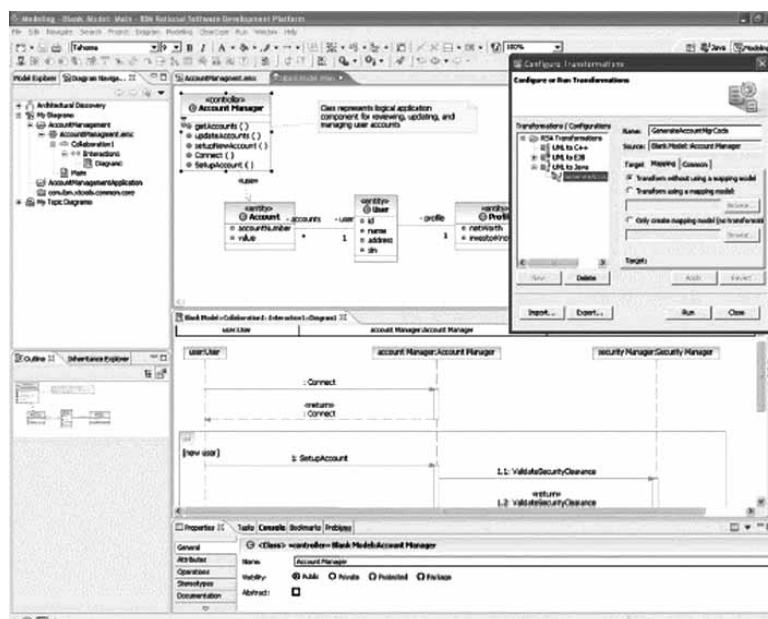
Modeling - Blank Model::Main - IBM Rational Software Development Platform

File Edit Navigate Search Project Diagram Modeling Run Window Help

Tahoma

100%

Java Modeling

Model Explorer Diagram Navigator

Architectural Discovery
My Diagrams
AccountManagement
AccountManagement.emx
Collaboration1
Interactions
Diagram1
Main
AccountManagementApplication
com.ibm.xtools.common.core
My Topic Diagrams

AccountManagement.emx Blank Model::Main

«controller»
Account Manager
getAccounts ( )
updateAccounts ( )
setupNewAccount ( )
Connect ( )
SetupAccount ( )

Class represents logical application component for reviewing, updating, and managing user accounts

«use»

«entity»
Account
accountNumber
value

- accounts *
- user 1

«entity»
User
id
name
address
ssn

- profile 1

«entity»
Profi
netWorth
investorIn

Configure Transformations

Configure or Run Transformations

Transformations / Configurations
RSA Transformations
UML to C++
UML to EJB
UML to Java
GenerateAcco

Name: GenerateAccountMgrCode
Source: Blank Model::Account Manager

Target Mapping Common

Transform without using a mapping model
Transform using a mapping model:
Browse...
Only create mapping model (no transformation)
Browse...

Target:

New Delete Apply Revert

Import... Export... Run Close

Blank Model::Collaboration1::Interaction1::Diagram1

user:User account Manager:Account Manager

Outline Inheritance Explorer

user:User account Manager:Account Manager security Manager:Security Manager

: Connect

«return»
: Connect

alt

[new user]

1: SetupAccount

1.1: ValidateSecurityClearance

«return»
1.2: ValidateSecurityClearance

Properties Tasks Console Bookmarks Problems

General
Attributes
Operations
Stereotypes
Documentation

<Class> «controller» Blank Model::Account Manager

Name: Account Manager
Visibility: Public Private Protected Package
Abstract: